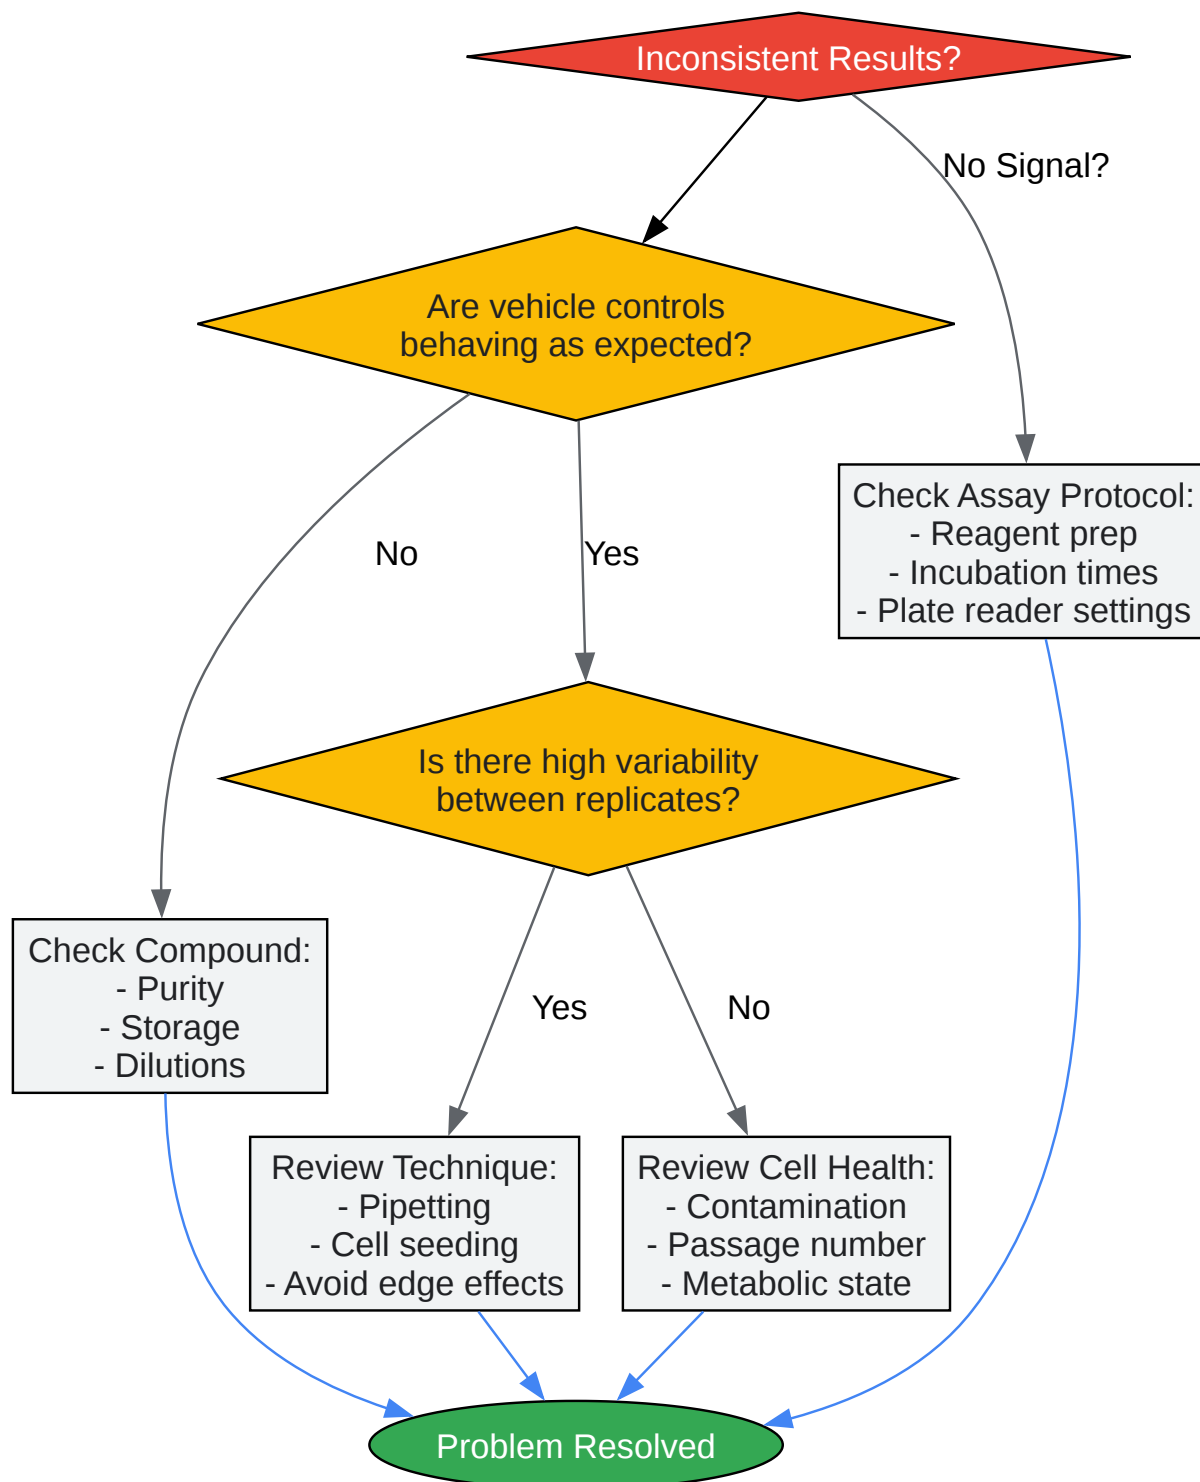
Inconsistent Results?

No Signal?

Are vehicle controls behaving as expected?

Check Assay Protocol:
- Reagent prep
- Incubation times
- Plate reader settings

No

Yes

Is there high variability between replicates?

Check Compound:
- Purity
- Storage
- Dilutions

Yes

No

Review Technique:
- Pipetting
- Cell seeding
- Avoid edge effects

Review Cell Health:
- Contamination
- Passage number
- Metabolic state

Problem Resolved